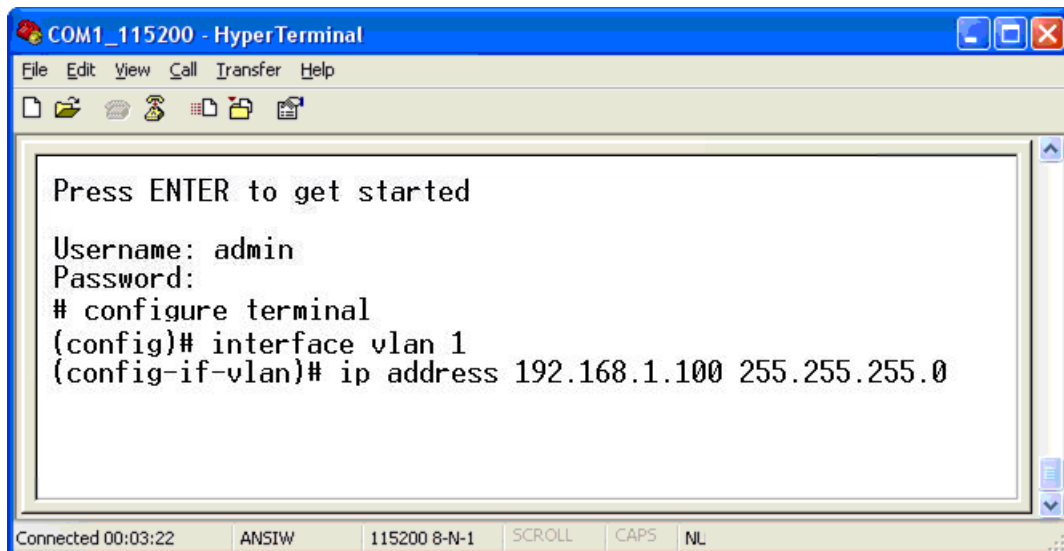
COM1_115200 - HyperTerminal

File Edit View Call Transfer Help

Press ENTER to get started

Username: admin
Password:
# configure terminal
(config)# interface vlan 1
(config-if-vlan)# ip address 192.168.1.100 255.255.255.0

Connected 00:03:22 ANSIW 115200 8-N-1 SCROLL CAPS NUM